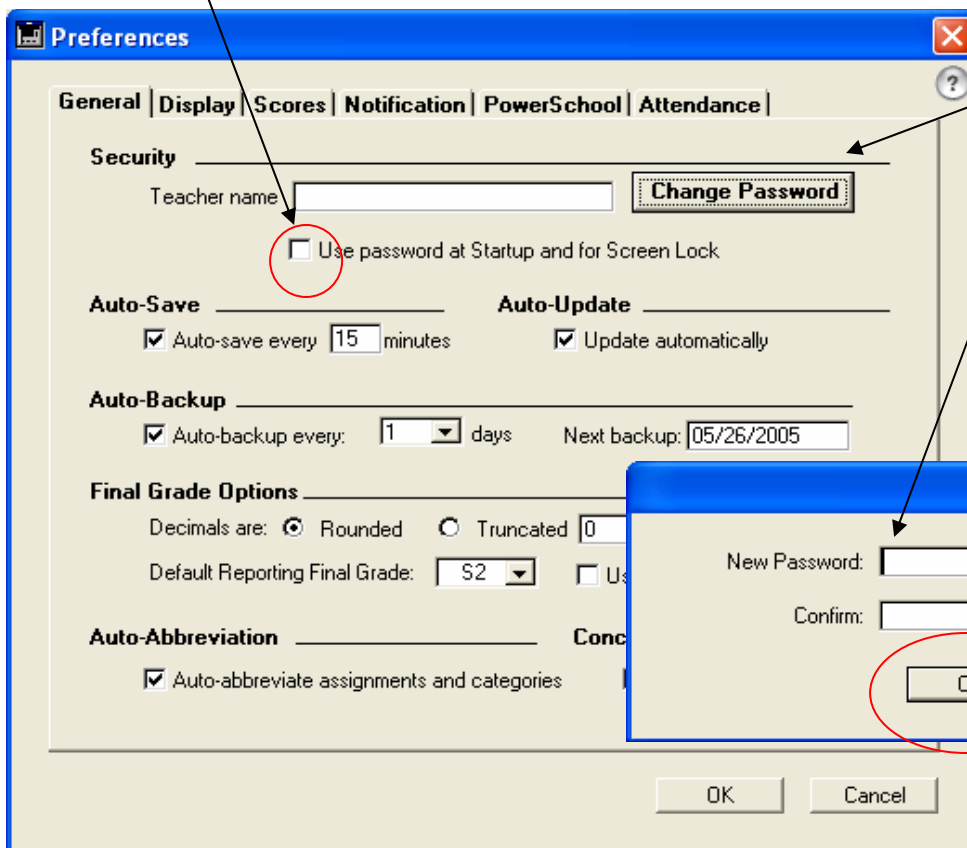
Preferences

?

General | Display | Scores | Notification | PowerSchool | Attendance |

Security

Teacher name

Change Password

Use password at Startup and for Screen Lock

Auto-Save

Auto-save every 15 minutes

Auto-Update

Update automatically

Auto-Backup

Auto-backup every: 1 days

Next backup: 05/26/2005

Final Grade Options

Decimals are: Rounded Truncated 0

Default Reporting Final Grade: S2

Us

Auto-Abbreviation

Conc

Auto-abbreviate assignments and categories

New Password:

Confirm:

O

OK

Cancel